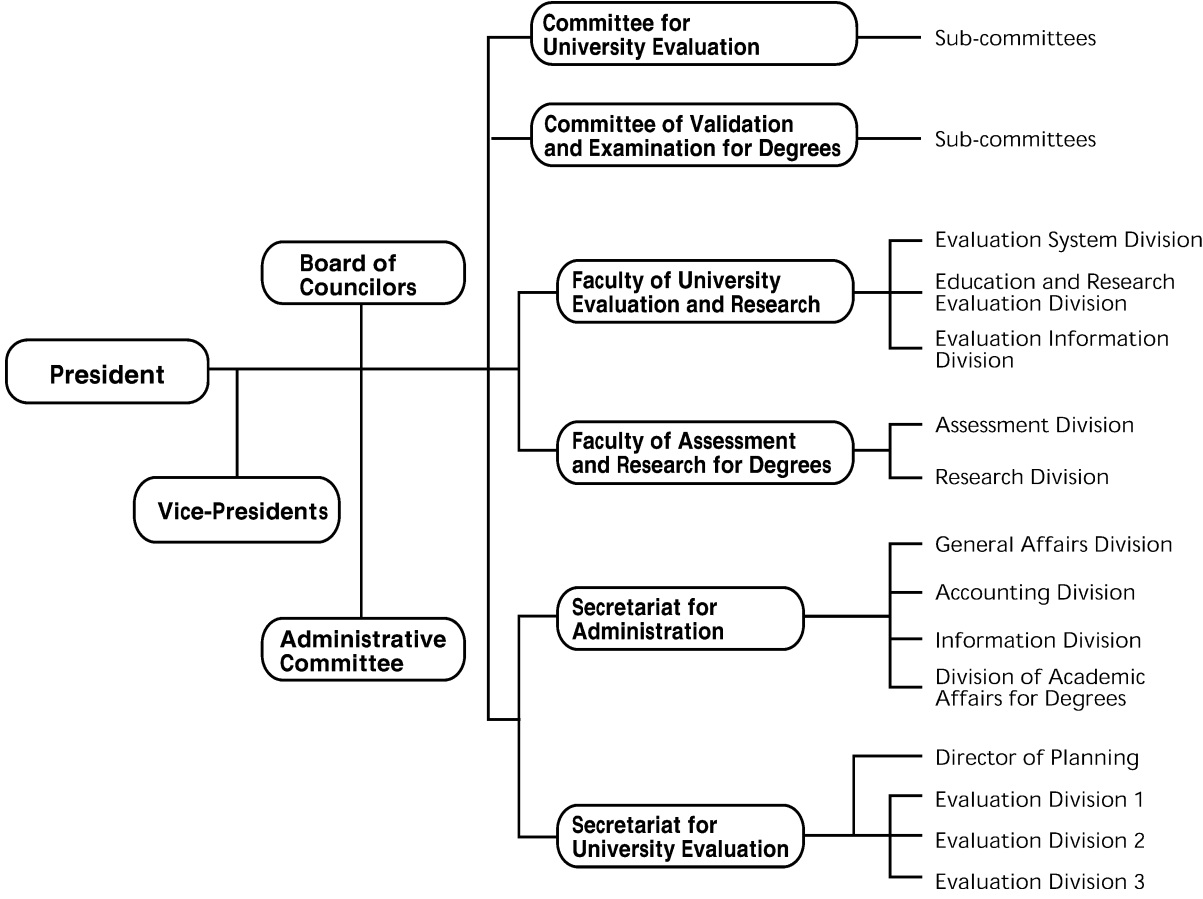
President

Board of Councilors

Vice-Presidents

Administrative Committee

Committee for University Evaluation

Sub-committees

Committee of Validation and Examination for Degrees

Sub-committees

Faculty of University Evaluation and Research

Evaluation System Division

Education and Research Evaluation Division

Evaluation Information Division

Faculty of Assessment and Research for Degrees

Assessment Division

Research Division

Secretariat for Administration

General Affairs Division

Accounting Division

Information Division

Division of Academic Affairs for Degrees

Secretariat for University Evaluation

Director of Planning

Evaluation Division 1

Evaluation Division 2

Evaluation Division 3